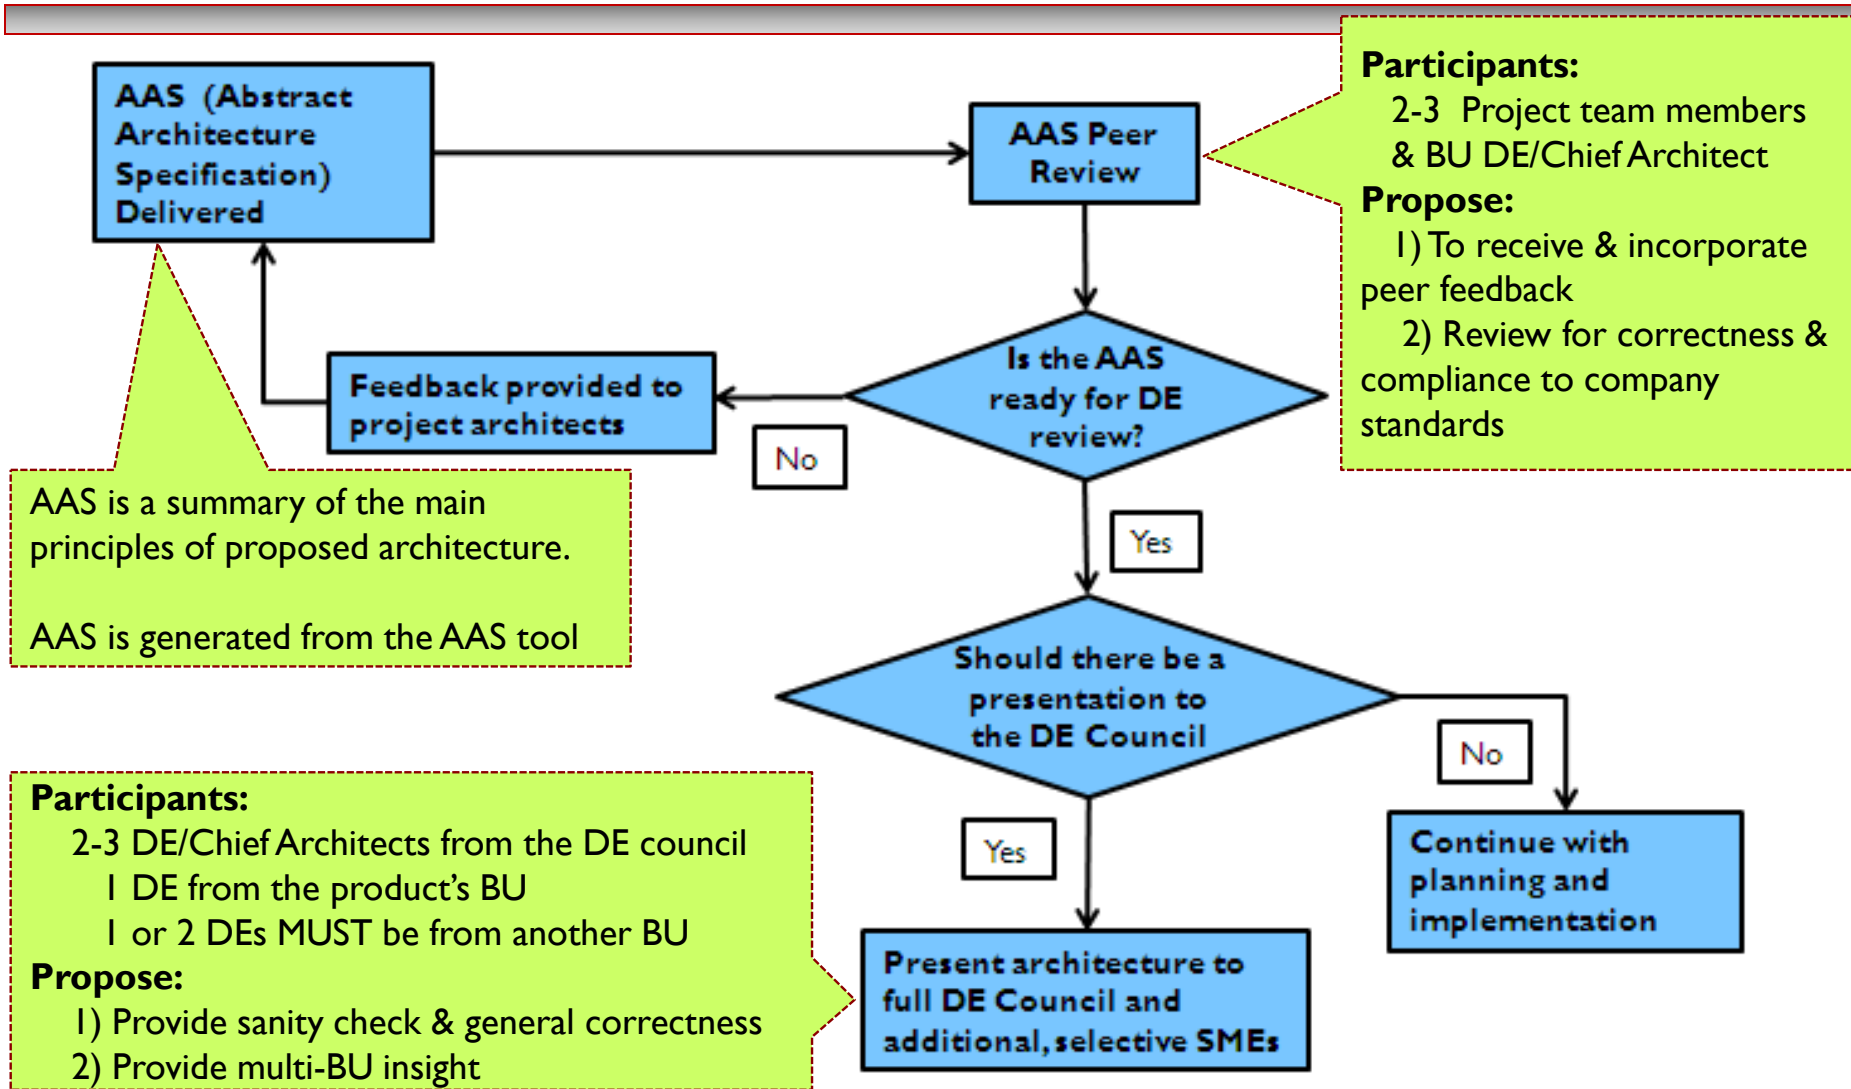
AAS (Abstract Architecture Specification) Delivered

AAS Peer Review

Participants:
2-3 Project team members & BU DE/Chief Architect
Propose:
1) To receive & incorporate peer feedback
2) Review for correctness & compliance to company standards

Feedback provided to project architects

No

Is the AAS ready for DE review?

AAS is a summary of the main principles of proposed architecture.

AAS is generated from the AAS tool

Yes

Should there be a presentation to the DE Council

No

Participants:
2-3 DE/Chief Architects from the DE council
1 DE from the product's BU
1 or 2 DEs MUST be from another BU
Propose:
1) Provide sanity check & general correctness
2) Provide multi-BU insight

Yes

Continue with planning and implementation

Present architecture to full DE Council and additional, selective SMEs